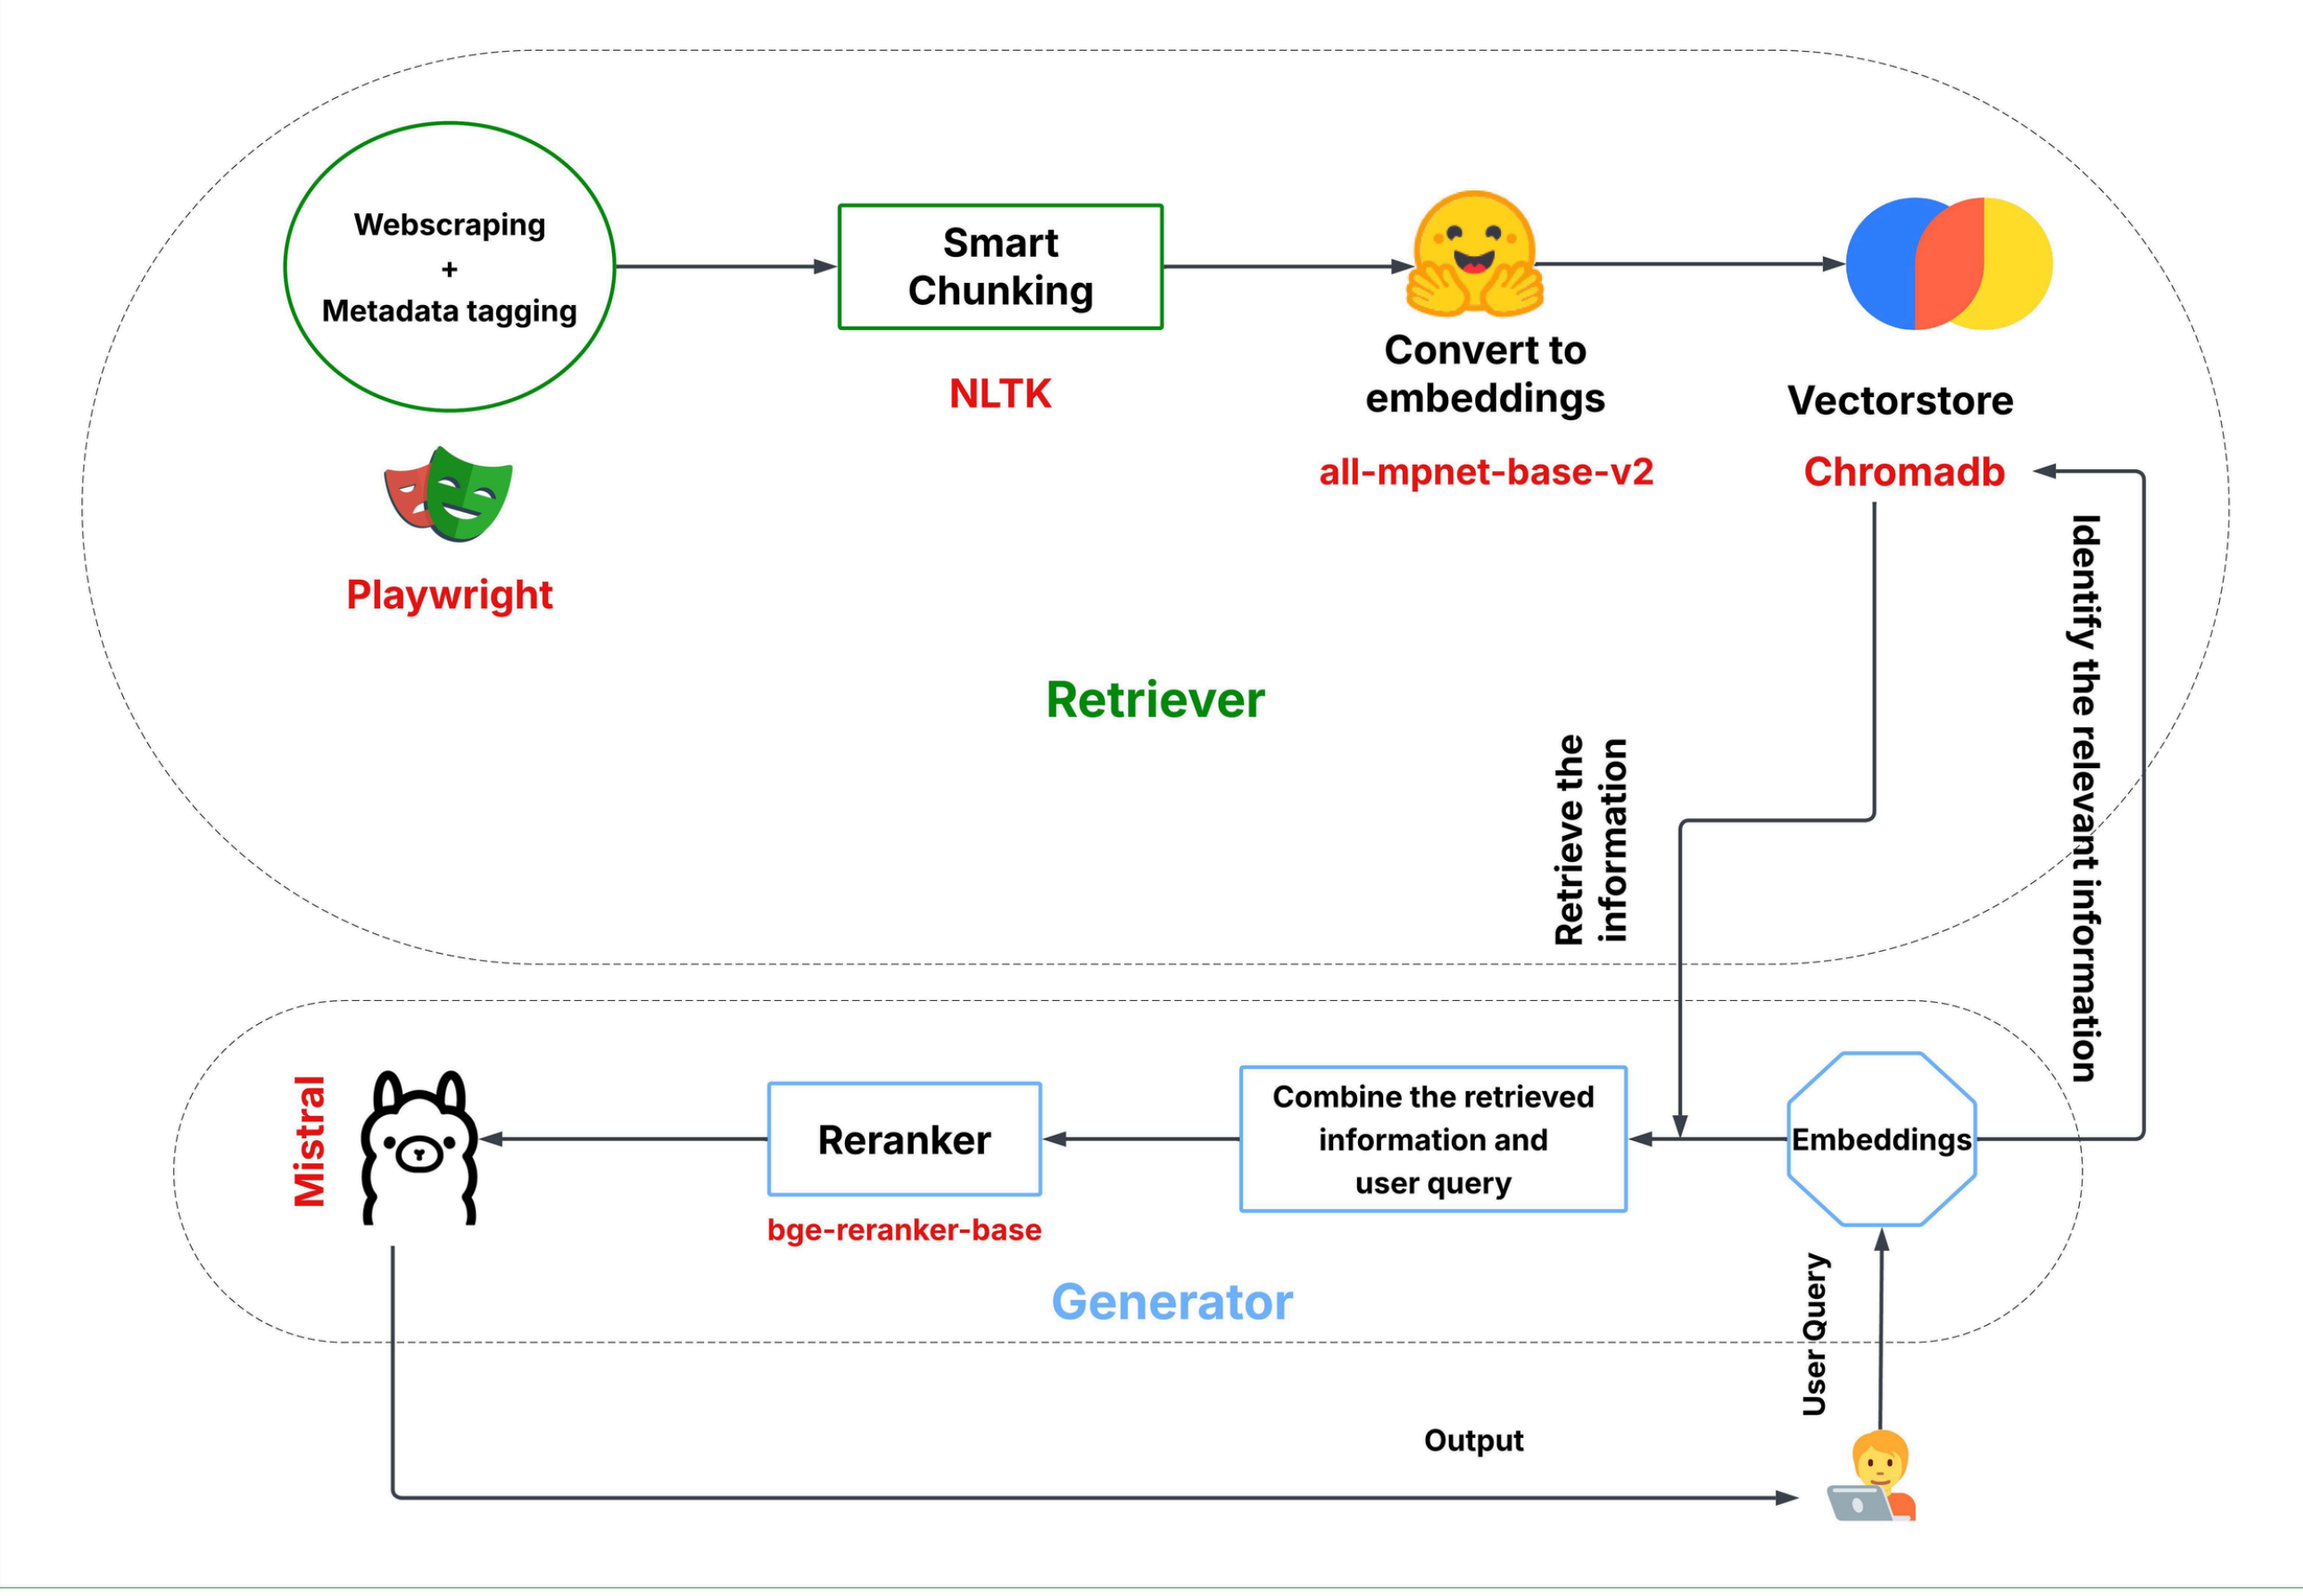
Webscraping
+
Metadata tagging

Playwright

Smart Chunking

NLTK

Convert to embeddings

all-mpnet-base-v2

Vectorstore

Chromadb

Retriever

Retrieve the information

Identify the relevant information

Mistral

Reranker

bge-reranker-base

Combine the retrieved information and user query

Embeddings

Generator

User Query

Output